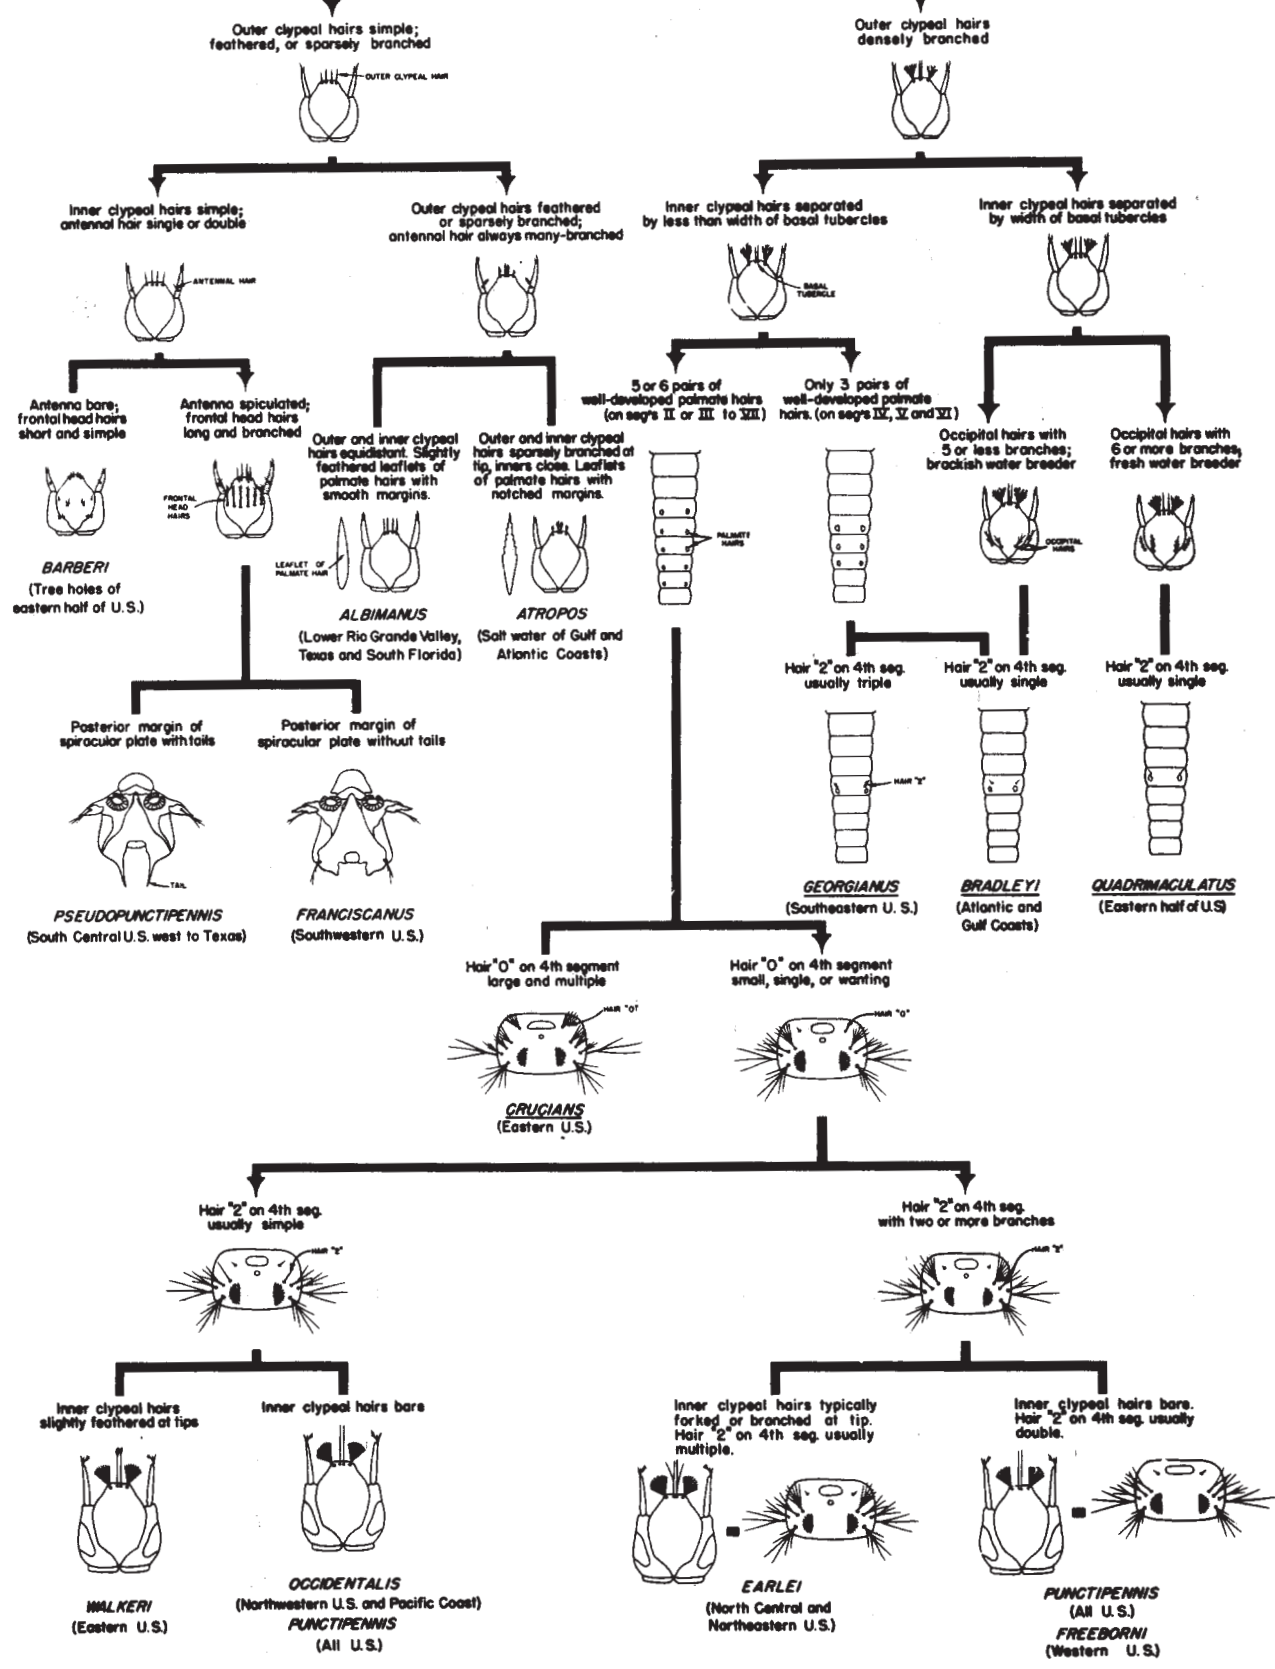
Outer clypeal hairs simple; feathered, or sparsely branched

OUTER CLYPEAL HAIR

Outer clypeal hairs densely branched

Inner clypeal hairs simple; antennal hair single or double

ANTENNAL HAIR

Outer clypeal hairs feathered or sparsely branched; antennal hair always many-branched

Inner clypeal hairs separated by less than width of basal tubercles

BASAL TUBERCLE

Inner clypeal hairs separated by width of basal tubercles

Antenna bare; frontal head hairs short and simple

Antenna spiculated; frontal head hairs long and branched

FRONTAL HEAD HAIRS

BARBERI
(Tree holes of eastern half of U.S.)

Outer and inner clypeal hairs equidistant. Slightly feathered leaflets of palmate hairs with smooth margins.

LEAFLET OF PALMATE HAIR

ALBIMANUS
(Lower Rio Grande Valley, Texas and South Florida)

Outer and inner clypeal hairs sparsely branched at tip, inners close. Leaflets of palmate hairs with notched margins.

ATROPOS
(Salt water of Gulf and Atlantic Coasts)

5 or 6 pairs of well-developed palmate hairs (on seg's II or III to VII)

PALMATE HAIRS

Only 3 pairs of well-developed palmate hairs. (on seg's IV, V and VI)

Occipital hairs with 5 or less branches; brackish water breeder

OCCIPITAL HAIRS

Occipital hairs with 6 or more branches, fresh water breeder

Posterior margin of spiracular plate with tails

TAIL

PSEUDOPUNCTIPENNIS
(South Central U.S. west to Texas)

Posterior margin of spiracular plate without tails

FRANCISCANUS
(Southwestern U.S.)

Hair "2" on 4th seg. usually triple

HAIR "2"

GEORGIANUS
(Southeastern U. S.)

Hair "2" on 4th seg. usually single

BRADLEYI
(Atlantic and Gulf Coasts)

Hair "2" on 4th seg. usually single

QUADRIMACULATUS
(Eastern half of U.S)

Hair "O" on 4th segment large and multiple

HAIR "O"

CRUCIANS
(Eastern U.S.)

Hair "O" on 4th segment small, single, or wanting

HAIR "O"

Hair "2" on 4th seg. usually simple

HAIR "2"

Hair "2" on 4th seg. with two or more branches

HAIR "2"

Inner clypeal hairs slightly feathered at tips

WALKERI
(Eastern U.S.)

Inner clypeal hairs bare

OCCIDENTALIS
(Northwestern U.S. and Pacific Coast)
PUNCTIPENNIS
(All U.S.)

Inner clypeal hairs typically forked or branched at tip. Hair "2" on 4th seg. usually multiple.

EARLEI
(North Central and Northeastern U.S.)

Inner clypeal hairs bare. Hair "2" on 4th seg. usually double.

PUNCTIPENNIS
(All U.S.)
FREEBORNI
(Western U.S.)